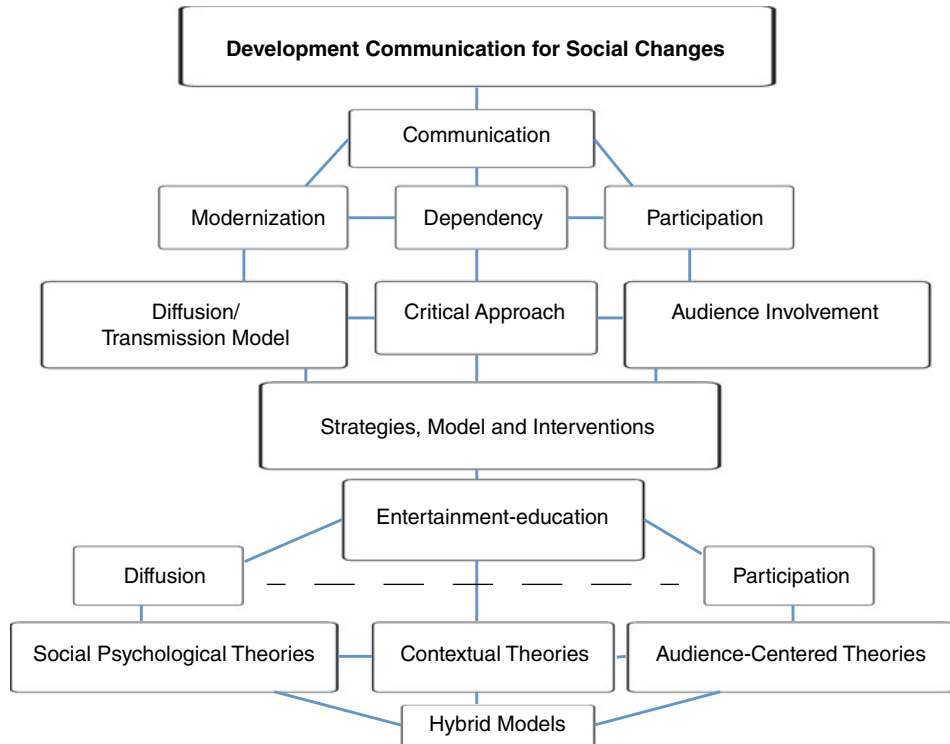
Development Communication for Social Changes

Communication

Modernization

Dependency

Participation

Diffusion/ Transmission Model

Critical Approach

Audience Involvement

Strategies, Model and Interventions

Entertainment-education

Diffusion

Participation

Social Psychological Theories

Contextual Theories

Audience-Centered Theories

Hybrid Models